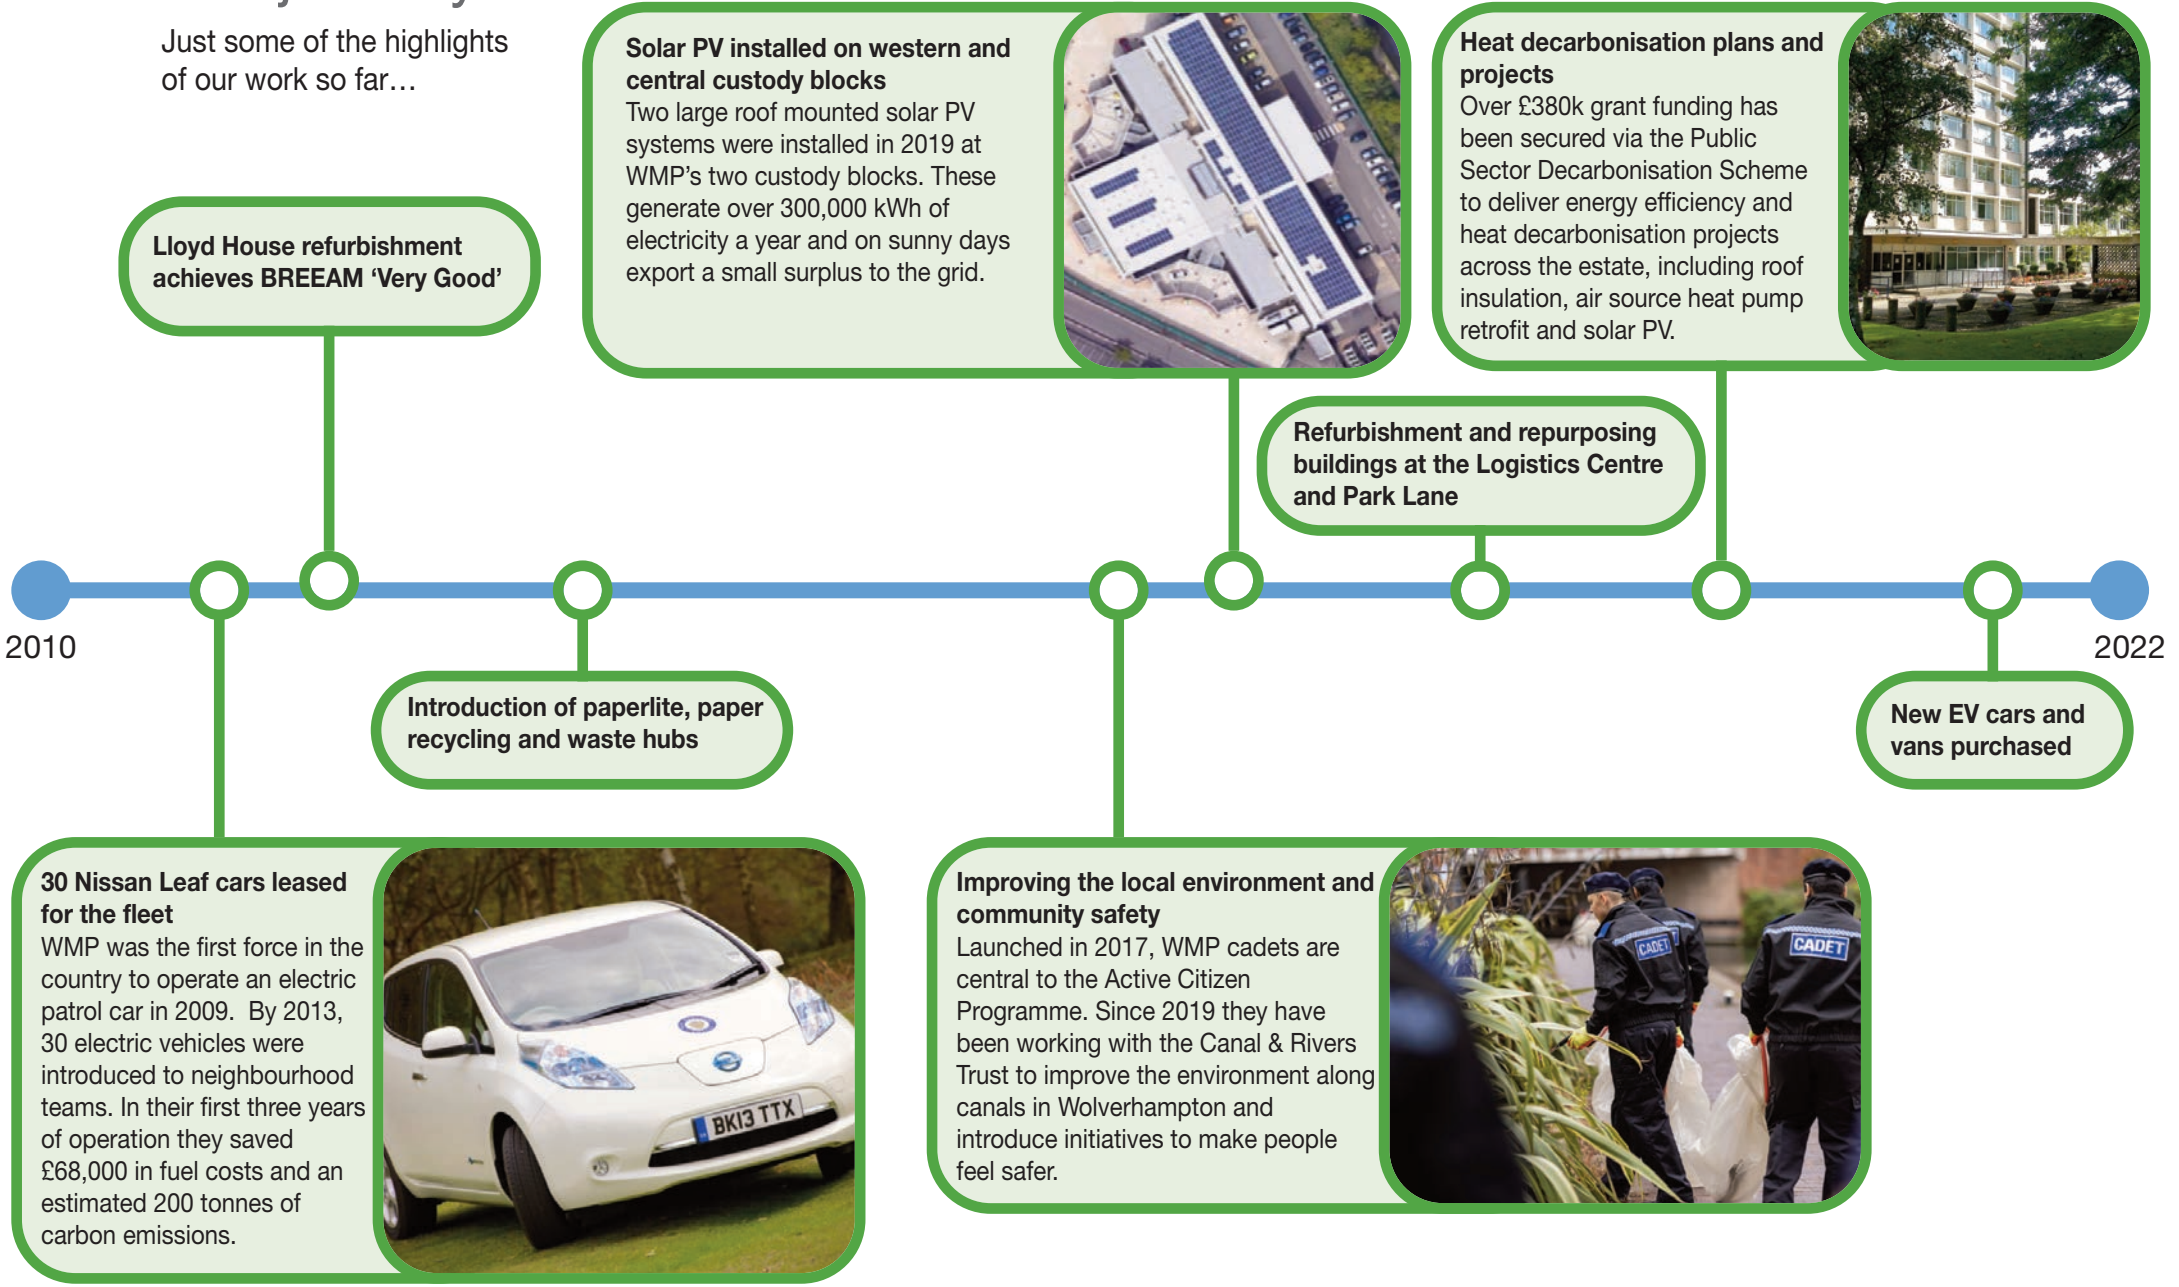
Just some of the highlights of our work so far…

Lloyd House refurbishment achieves BREEAM 'Very Good'

Solar PV installed on western and central custody blocks
Two large roof mounted solar PV systems were installed in 2019 at WMP's two custody blocks. These generate over 300,000 kWh of electricity a year and on sunny days export a small surplus to the grid.

Heat decarbonisation plans and projects
Over £380k grant funding has been secured via the Public Sector Decarbonisation Scheme to deliver energy efficiency and heat decarbonisation projects across the estate, including roof insulation, air source heat pump retrofit and solar PV.

Refurbishment and repurposing buildings at the Logistics Centre and Park Lane

2010

2022

Introduction of paperlite, paper recycling and waste hubs

New EV cars and vans purchased

30 Nissan Leaf cars leased for the fleet
WMP was the first force in the country to operate an electric patrol car in 2009. By 2013, 30 electric vehicles were introduced to neighbourhood teams. In their first three years of operation they saved £68,000 in fuel costs and an estimated 200 tonnes of carbon emissions.

BK13 TTX

Improving the local environment and community safety
Launched in 2017, WMP cadets are central to the Active Citizen Programme. Since 2019 they have been working with the Canal & Rivers Trust to improve the environment along canals in Wolverhampton and introduce initiatives to make people feel safer.

CADET

CADET